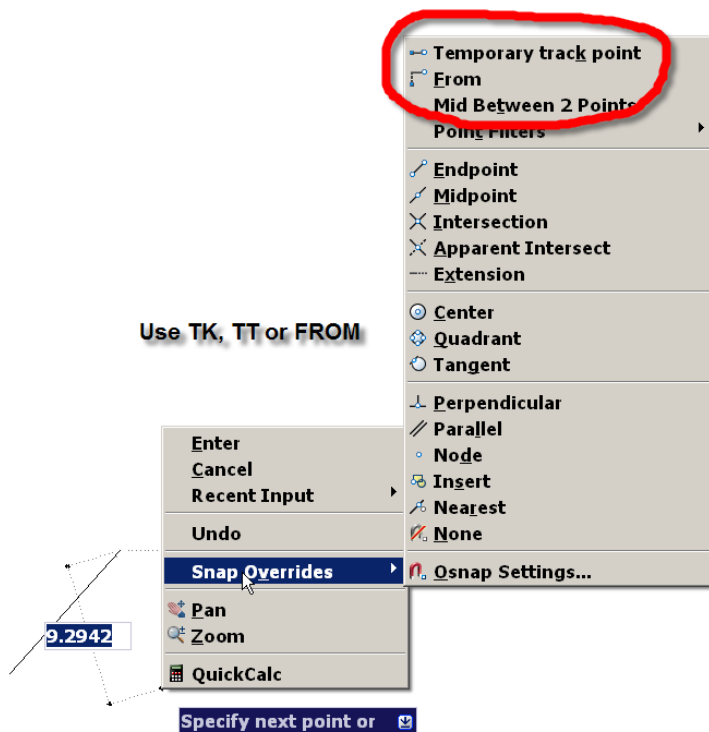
Temporary track point
From
Mid Between 2 Points
Point Filters
Endpoint
Midpoint
Intersection
Apparent Intersect
Extension
Center
Quadrant
Tangent
Perpendicular
Parallel
Node
Insert
Nearest
None
Osnap Settings...

Use TK, TT or FROM

Enter
Cancel
Recent Input
Undo
Snap Overrides
Pan
Zoom
QuickCalc

9.2942

Specify next point or